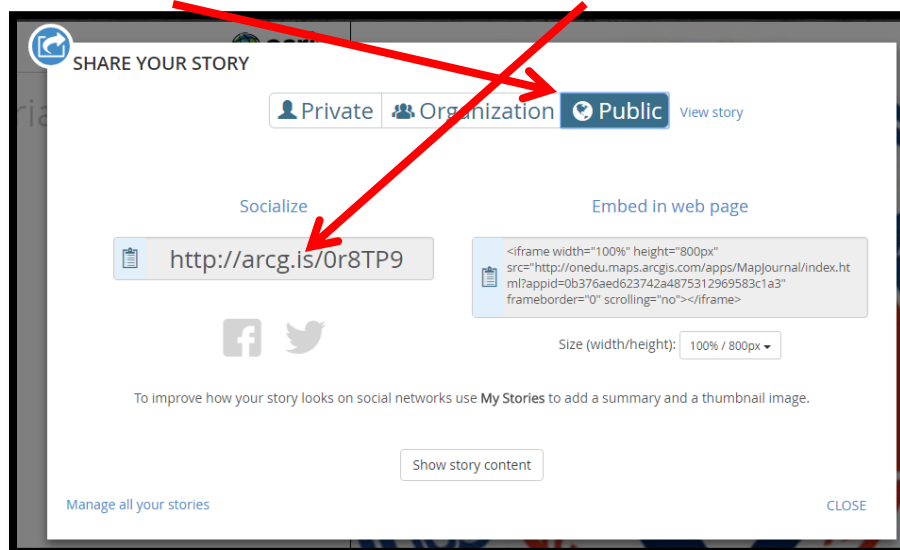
SHARE YOUR STORY

Private Organization Public View story

Socialize

http://arcg.is/0r8TP9

Embed in web page

<iframe width="100%" height="800px" src="http://onedu.maps.arcgis.com/apps/MapJournal/index.html?appid=0b376aed623742a4875312969583c1a3" frameborder="0" scrolling="no"></iframe>

Size (width/height): 100% / 800px

To improve how your story looks on social networks use My Stories to add a summary and a thumbnail image.

Show story content

Manage all your stories

CLOSE